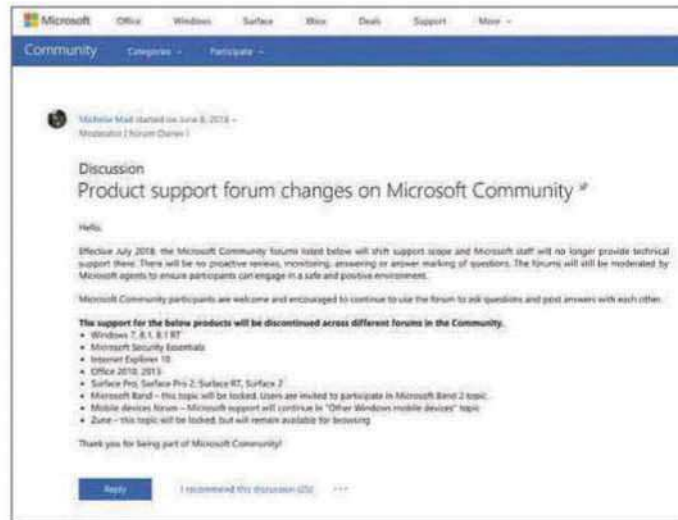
Microsoft Office Windows Surface Xbox Deals Support More

Community Categories Participate

Michelle Mad started on June 8, 2018
Moderator | Forum Owner

Discussion
Product support forum changes on Microsoft Community

Hello,

Effective July 2018, the Microsoft Community forums listed below will shift support scope and Microsoft staff will no longer provide technical support there. There will be no proactive reviews, monitoring, answering or answer marking of questions. The forums will still be moderated by Microsoft agents to ensure participants can engage in a safe and positive environment.

Microsoft Community participants are welcome and encouraged to continue to use the forum to ask questions and post answers with each other.

The support for the below products will be discontinued across different forums in the Community.
- Windows 7, 8.1, 8.1 RT
- Microsoft Security Essentials
- Internet Explorer 10
- Office 2010, 2013
- Surface Pro, Surface Pro 2, Surface RT, Surface 2
- Microsoft Band – this topic will be locked. Users are invited to participate in Microsoft Band 2 topic
- Mobile devices forum – Microsoft support will continue in "Other Windows mobile devices" topic
- Zune – this topic will be locked, but will remain available for browsing

Thank you for being part of Microsoft Community!

Reply I recommend this discussion (25) ···